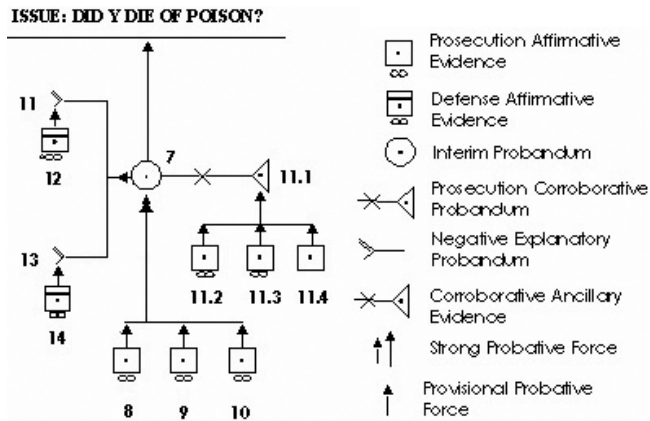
ISSUE: DID Y DIE OF POISON?

11
12
7
11.1
13
14
11.2
11.3
11.4
8
9
10

Prosecution Affirmative Evidence
Defense Affirmative Evidence
Interim Probandum
Prosecution Corroborative Probandum
Negative Explanatory Probandum
Corroborative Ancillary Evidence
Strong Probative Force
Provisional Probative Force